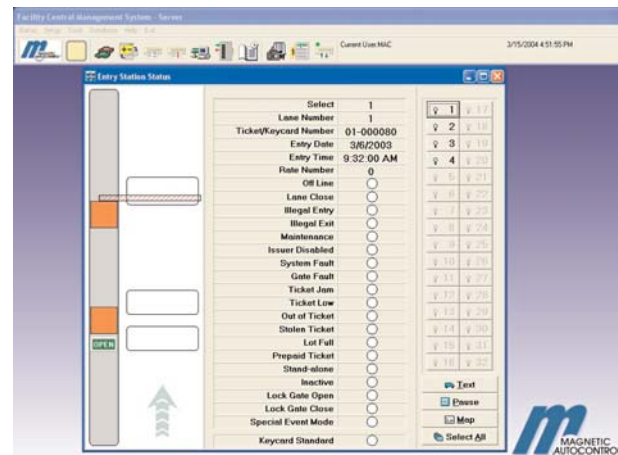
Facility Central Management System - Server

Status Setup Tools Database Help E-4

Current User: MAC

3/15/2004 4:51:55 PM

Entry Station Status

OPEN

| | |
|---|---|
| Select | 1 |
| Lane Number | 1 |
| Ticket/Keycard Number | 01-000080 |
| Entry Date | 3/6/2003 |
| Entry Time | 9:32:00 AM |
| Rate Number | 0 |
| Off Line | |
| Lane Close | |
| Illegal Entry | |
| Illegal Exit | |
| Maintenance | |
| Issuer Disabled | |
| System Fault | |
| Gate Fault | |
| Ticket Jam | |
| Ticket Low | |
| Out of Ticket | |
| Stolen Ticket | |
| Lot Full | |
| Prepaid Ticket | |
| Stand-alone | |
| Inactive | |
| Lock Gate Open | |
| Lock Gate Close | |
| Special Event Mode | |
| Keycard Standard | |

1 17
2 18
3 19
4 20
5 21
6 22
7 23
8 24
9 25
10 26
11 27
12 28
13 29
14 30
15 31
16 32

Text
Pause
Map
Select All

MAGNETIC AUTOCONTRO